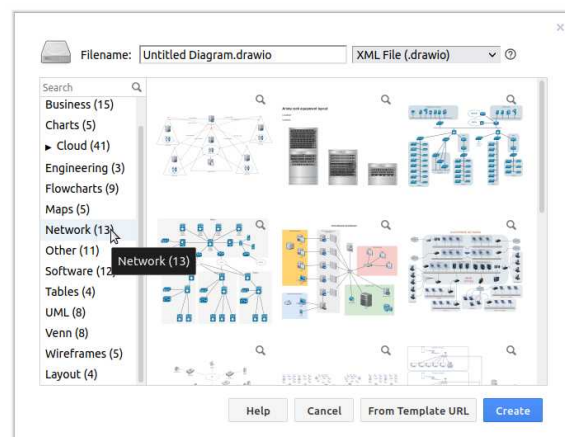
Filename: Untitled Diagram.drawio

XML File (.drawio)

Search

Business (15)
Charts (5)
▸ Cloud (41)
Engineering (3)
Flowcharts (9)
Maps (5)
Network (13)
Other (11)
Software (12)
Tables (4)
UML (8)
Venn (8)
Wireframes (5)
Layout (4)

Network (13)

Help
Cancel
From Template URL
Create